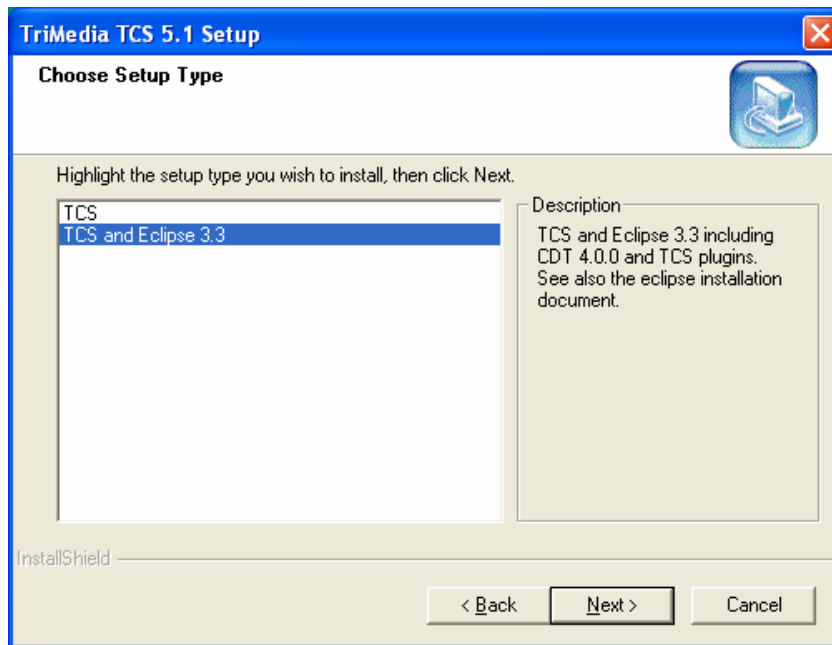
TriMedia TCS 5.1 Setup

Choose Setup Type

Highlight the setup type you wish to install, then click Next.

TCS
TCS and Eclipse 3.3

Description
TCS and Eclipse 3.3 including CDT 4.0.0 and TCS plugins. See also the eclipse installation document.

InstallShield

< Back
Next >
Cancel